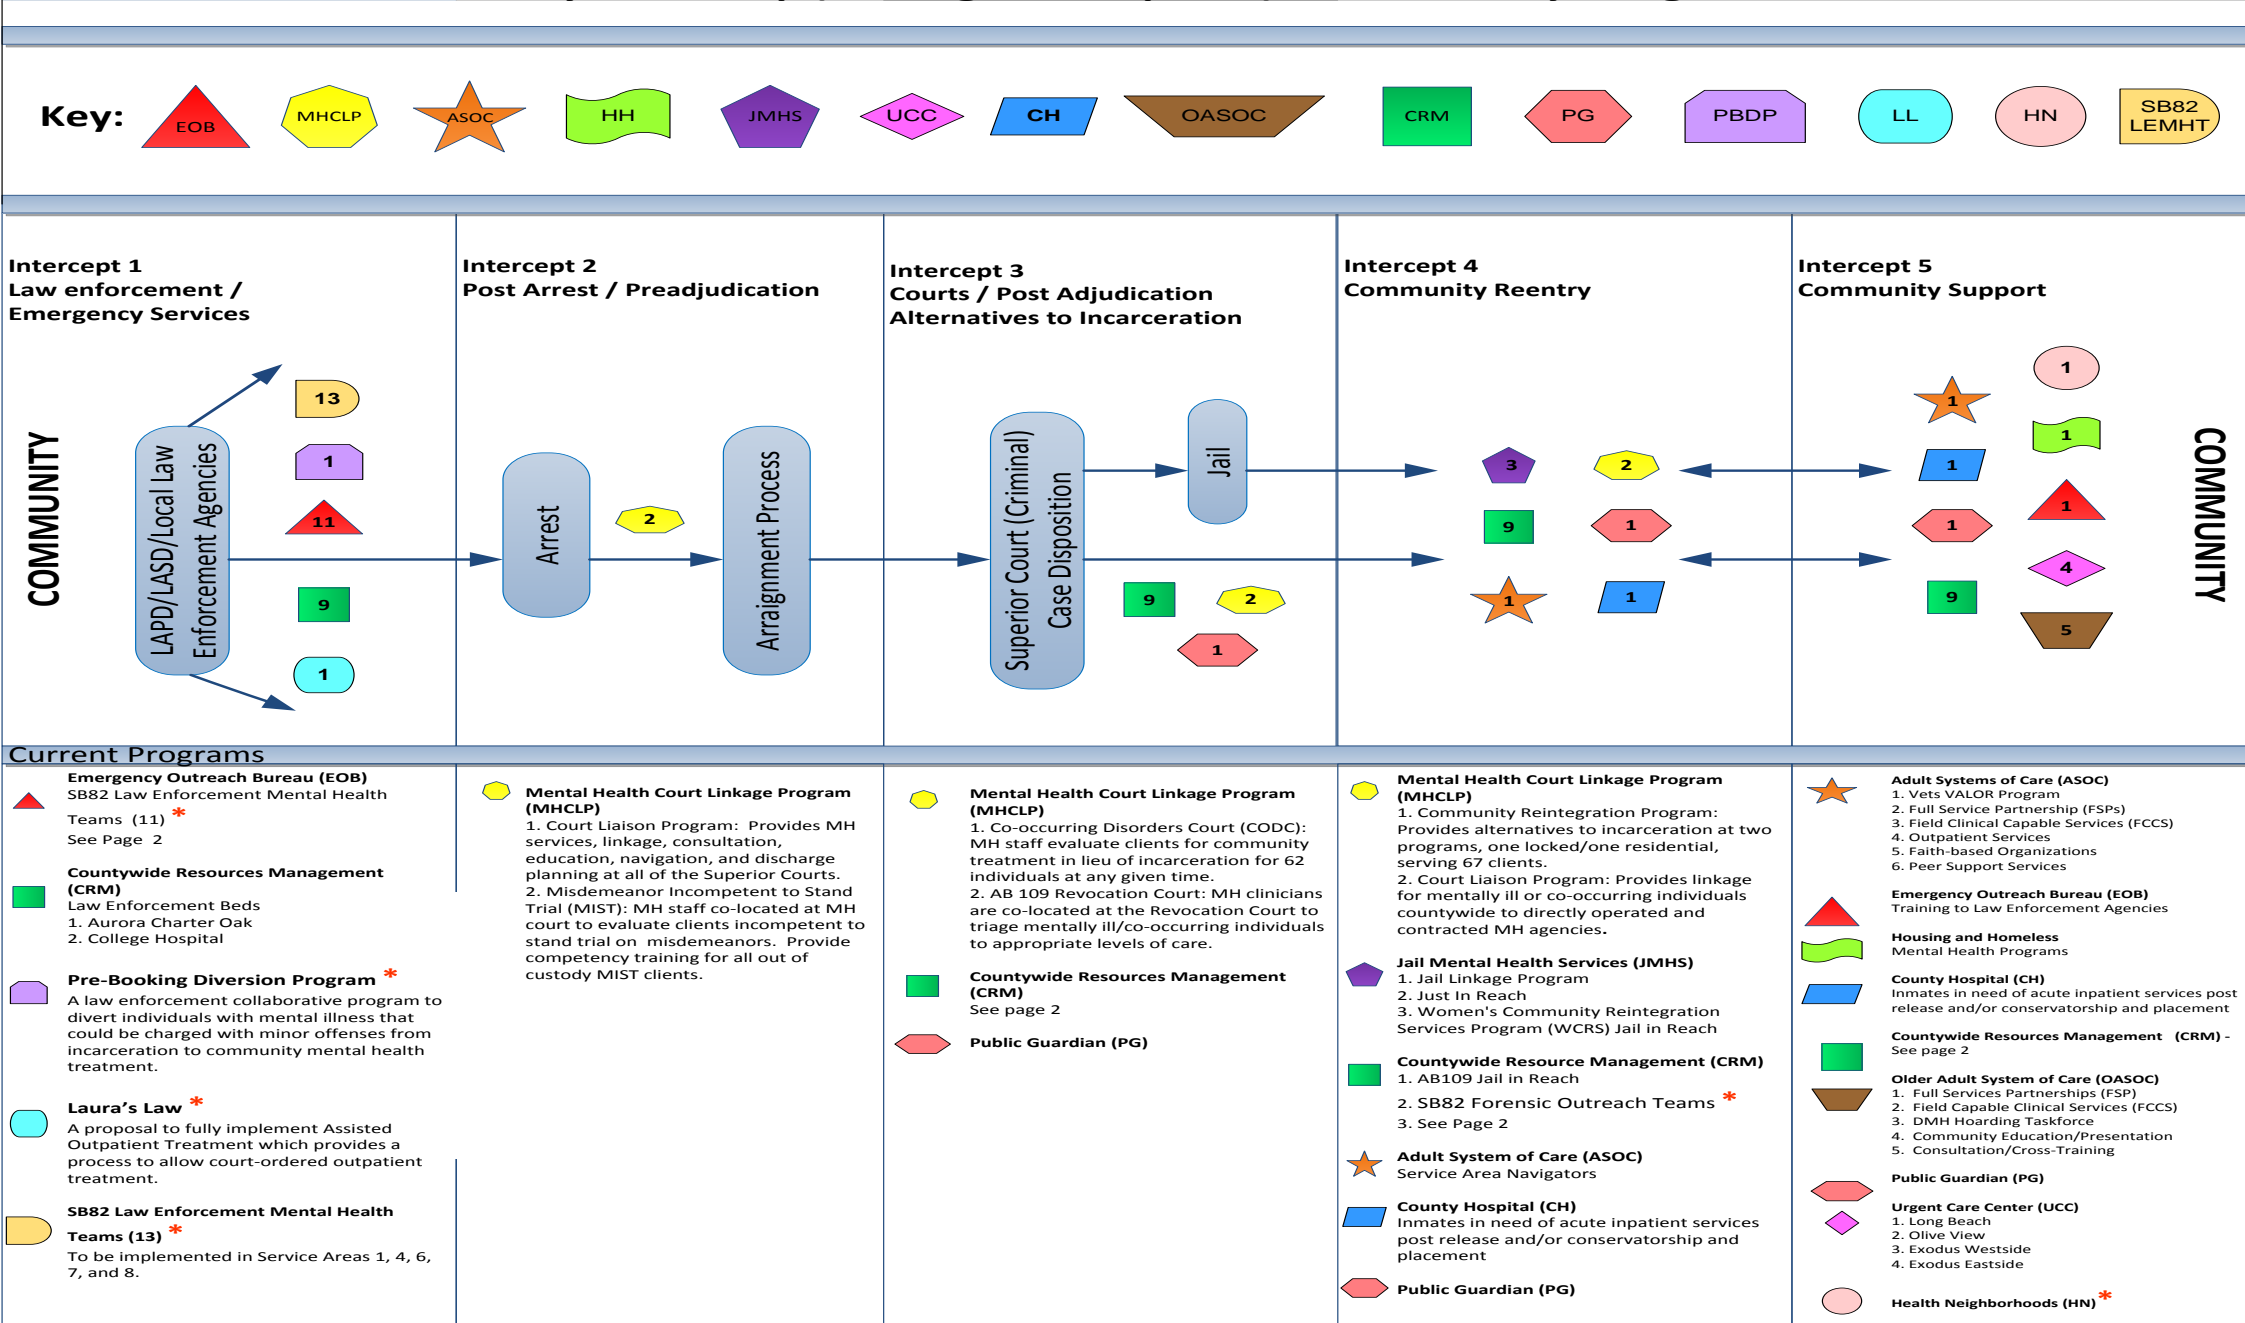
Key: EOB MHCLP ASOC HH JMHS UCC CH OASOC CRM PG PBDP LL HN SB82 LEMHT

Intercept 1
Law enforcement / Emergency Services

Intercept 2
Post Arrest / Preadjudication

Intercept 3
Courts / Post Adjudication Alternatives to Incarceration

Intercept 4
Community Reentry

Intercept 5
Community Support

COMMUNITY

LAPD/LASD/Local Law Enforcement Agencies

13
1
11
9
1

Arrest

2

Arraignment Process

Superior Court (Criminal) Case Disposition

Jail

9
2
1

3
2
9
1
1
1

1
1
1
1
1
1
4
9
5

COMMUNITY

Current Programs

Emergency Outreach Bureau (EOB)
SB82 Law Enforcement Mental Health Teams (11) *
See Page 2

Countywide Resources Management (CRM)
Law Enforcement Beds
1. Aurora Charter Oak
2. College Hospital

Pre-Booking Diversion Program *
A law enforcement collaborative program to divert individuals with mental illness that could be charged with minor offenses from incarceration to community mental health treatment.

Laura's Law *
A proposal to fully implement Assisted Outpatient Treatment which provides a process to allow court-ordered outpatient treatment.

SB82 Law Enforcement Mental Health Teams (13) *
To be implemented in Service Areas 1, 4, 6, 7, and 8.

Mental Health Court Linkage Program (MHCLP)
1. Court Liaison Program: Provides MH services, linkage, consultation, education, navigation, and discharge planning at all of the Superior Courts.
2. Misdemeanor Incompetent to Stand Trial (MIST): MH staff co-located at MH court to evaluate clients incompetent to stand trial on misdemeanors. Provide competency training for all out of custody MIST clients.

Mental Health Court Linkage Program (MHCLP)
1. Co-occurring Disorders Court (CODC): MH staff evaluate clients for community treatment in lieu of incarceration for 62 individuals at any given time.
2. AB 109 Revocation Court: MH clinicians are co-located at the Revocation Court to triage mentally ill/co-occurring individuals to appropriate levels of care.

Countywide Resources Management (CRM)
See page 2

Public Guardian (PG)

Mental Health Court Linkage Program (MHCLP)
1. Community Reintegration Program: Provides alternatives to incarceration at two programs, one locked/one residential, serving 67 clients.
2. Court Liaison Program: Provides linkage for mentally ill or co-occurring individuals countywide to directly operated and contracted MH agencies.

Jail Mental Health Services (JMHS)
1. Jail Linkage Program
2. Just In Reach
3. Women's Community Reintegration Services Program (WCRS) Jail in Reach

Countywide Resource Management (CRM)
1. AB109 Jail in Reach
2. SB82 Forensic Outreach Teams *
3. See Page 2

Adult System of Care (ASOC)
Service Area Navigators

County Hospital (CH)
Inmates in need of acute inpatient services post release and/or conservatorship and placement

Public Guardian (PG)

Adult Systems of Care (ASOC)
1. Vets VALOR Program
2. Full Service Partnership (FSPs)
3. Field Clinical Capable Services (FCCS)
4. Outpatient Services
5. Faith-based Organizations
6. Peer Support Services

Emergency Outreach Bureau (EOB)
Training to Law Enforcement Agencies

Housing and Homeless
Mental Health Programs

County Hospital (CH)
Inmates in need of acute inpatient services post release and/or conservatorship and placement

Countywide Resources Management (CRM) - See page 2

Older Adult System of Care (OASOC)
1. Full Services Partnership (FSP)
2. Field Capable Clinical Services (FCCS)
3. DMH Hoarding Taskforce
4. Community Education/Presentation
5. Consultation/Cross-Training

Public Guardian (PG)

Urgent Care Center (UCC)
1. Long Beach
2. Olive View
3. Exodus Westside
4. Exodus Eastside

Health Neighborhoods (HN) *